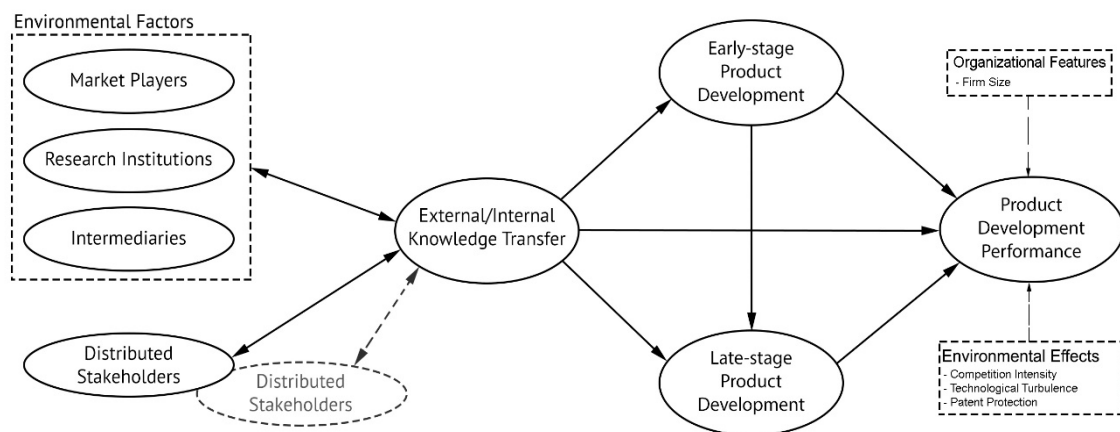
Environmental Factors

Market Players

Research Institutions

Intermediaries

Distributed Stakeholders

Distributed Stakeholders

External/Internal Knowledge Transfer

Early-stage Product Development

Late-stage Product Development

Organizational Features
- Firm Size

Product Development Performance

Environmental Effects
- Competition Intensity
- Technological Turbulence
- Patent Protection